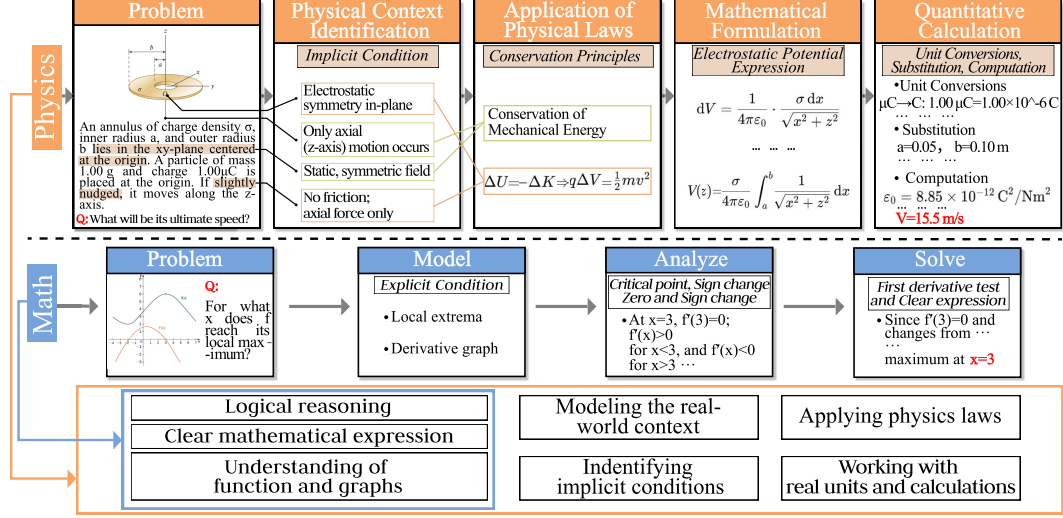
Physics

Problem

An annulus of charge density σ, inner radius a, and outer radius b lies in the xy-plane centered at the origin. A particle of mass 1.00 g and charge 1.00μC is placed at the origin. If slightly nudged, it moves along the z-axis.

Q: What will be its ultimate speed?

Physical Context Identification

Implicit Condition

Electrostatic symmetry in-plane

Only axial (z-axis) motion occurs

Static, symmetric field

No friction; axial force only

Application of Physical Laws

Conservation Principles

Conservation of Mechanical Energy

$\Delta U = -\Delta K \Rightarrow q\Delta V = \frac{1}{2}mv^2$

Mathematical Formulation

Electrostatic Potential Expression

$dV = \frac{1}{4\pi\varepsilon_0} \cdot \frac{\sigma\, dx}{\sqrt{x^2+z^2}}$

... ...

$V(z) = \frac{\sigma}{4\pi\varepsilon_0} \int_a^b \frac{1}{\sqrt{x^2+z^2}} dx$

Quantitative Calculation

Unit Conversions, Substitution, Computation

• Unit Conversions
μC→C: 1.00 μC=1.00×10^-6 C

• Substitution
a=0.05, b=0.10 m
... ... ...

• Computation
$\varepsilon_0 = 8.85 \times 10^{-12}\ C^2/Nm^2$
... ... ...
V=15.5 m/s

Math

Problem

Q: For what x does f reach its local maximum?

Model

Explicit Condition

• Local extrema

• Derivative graph

Analyze

Critical point, Sign change Zero and Sign change

• At x=3, f'(3)=0; f'(x)>0 for x<3, and f'(x)<0 for x>3 ...

Solve

First derivative test and Clear expression

• Since f'(3)=0 and changes from ...
...
maximum at x=3

Logical reasoning

Clear mathematical expression

Understanding of function and graphs

Modeling the real-world context

Indentifying implicit conditions

Applying physics laws

Working with real units and calculations